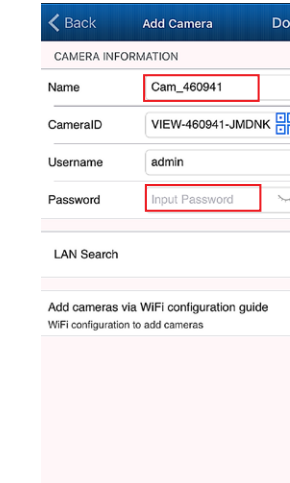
Back Add Camera Do

CAMERA INFORMATION

Name Cam_460941

CameraID VIEW-460941-JMDNK

Username admin

Password Input Password

LAN Search

Add cameras via WiFi configuration guide
WiFi configuration to add cameras